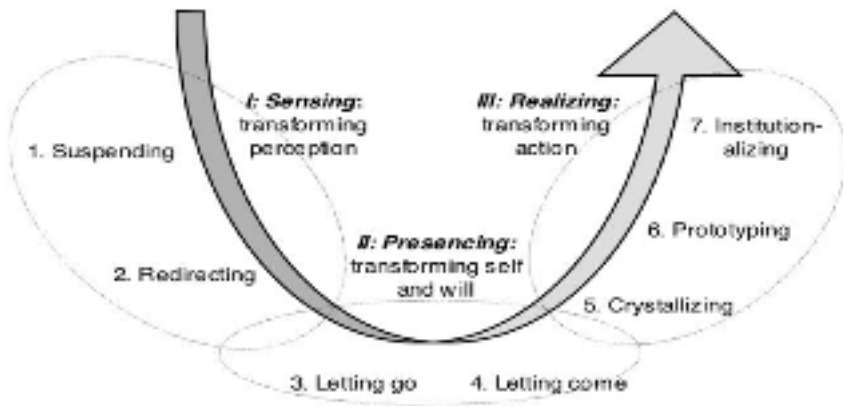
I: Sensing: transforming perception

III: Realizing: transforming action

1. Suspending

7. Institutionalizing

6. Prototyping

II: Presencing: transforming self and will

2. Redirecting

5. Crystallizing

3. Letting go

4. Letting come